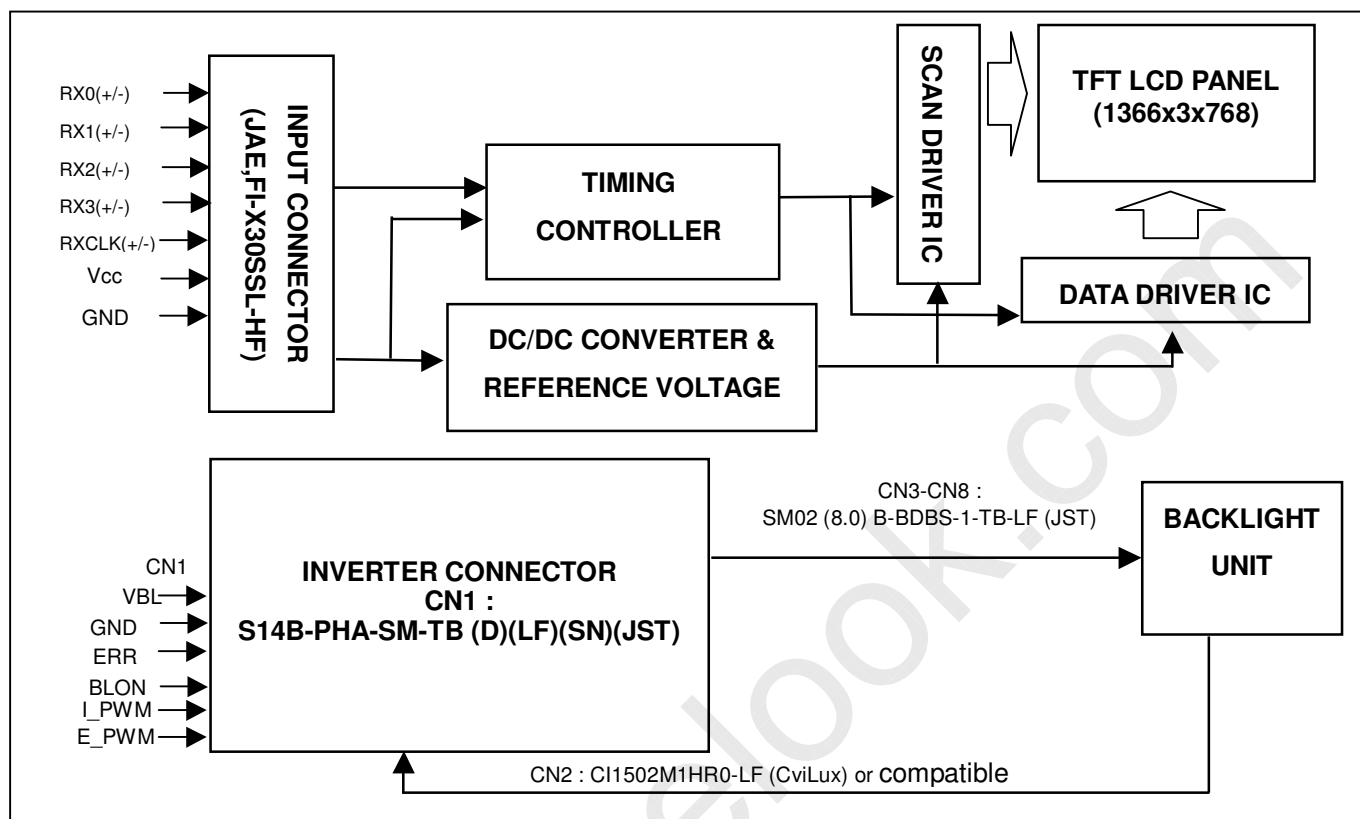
RX0(+/-)
RX1(+/-)
RX2(+/-)
RX3(+/-)
RXCLK(+/-)
Vcc
GND

INPUT CONNECTOR (JAE,FI-X30SSL-HF)

TIMING CONTROLLER

SCAN DRIVER IC

TFT LCD PANEL (1366x3x768)

DATA DRIVER IC

DC/DC CONVERTER & REFERENCE VOLTAGE

CN1
VBL
GND
ERR
BLON
I_PWM
E_PWM

INVERTER CONNECTOR
CN1 :
S14B-PHA-SM-TB (D)(LF)(SN)(JST)

CN3-CN8 :
SM02 (8.0) B-BDBS-1-TB-LF (JST)

BACKLIGHT UNIT

CN2 : CI1502M1HR0-LF (CviLux) or compatible

elook.com